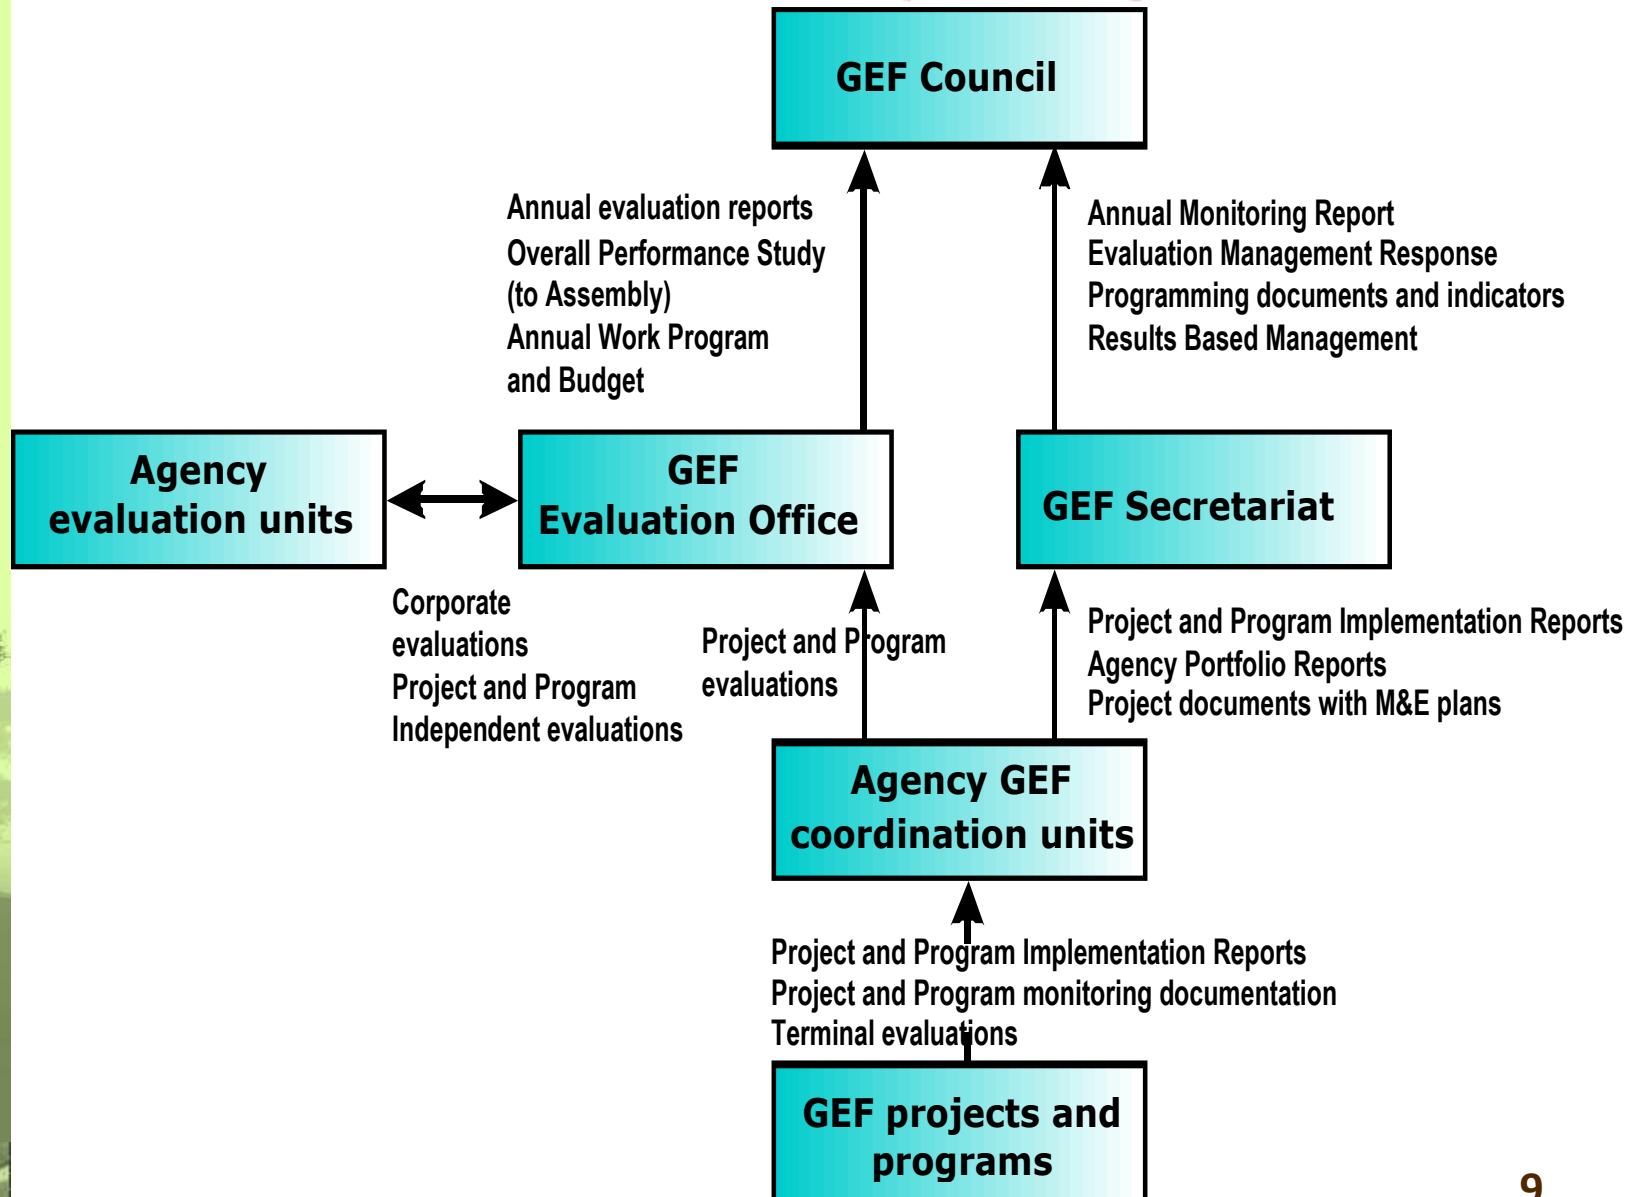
GEF Council

Annual evaluation reports
Overall Performance Study (to Assembly)
Annual Work Program and Budget

Annual Monitoring Report
Evaluation Management Response
Programming documents and indicators
Results Based Management

Agency evaluation units

GEF Evaluation Office

GEF Secretariat

Corporate evaluations
Project and Program Independent evaluations

Project and Program evaluations

Project and Program Implementation Reports
Agency Portfolio Reports
Project documents with M&E plans

Agency GEF coordination units

Project and Program Implementation Reports
Project and Program monitoring documentation
Terminal evaluations

GEF projects and programs

9